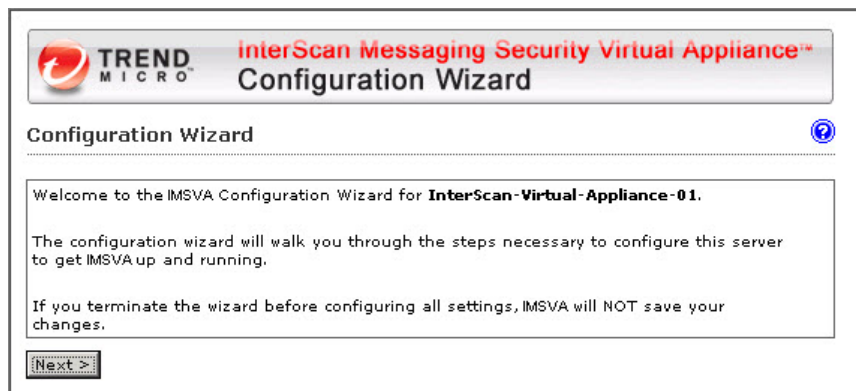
TREND MICRO

InterScan Messaging Security Virtual Appliance™

Configuration Wizard

Configuration Wizard

Welcome to the IMSVA Configuration Wizard for **InterScan-Virtual-Appliance-01**.

The configuration wizard will walk you through the steps necessary to configure this server to get IMSVA up and running.

If you terminate the wizard before configuring all settings, IMSVA will NOT save your changes.

Next >